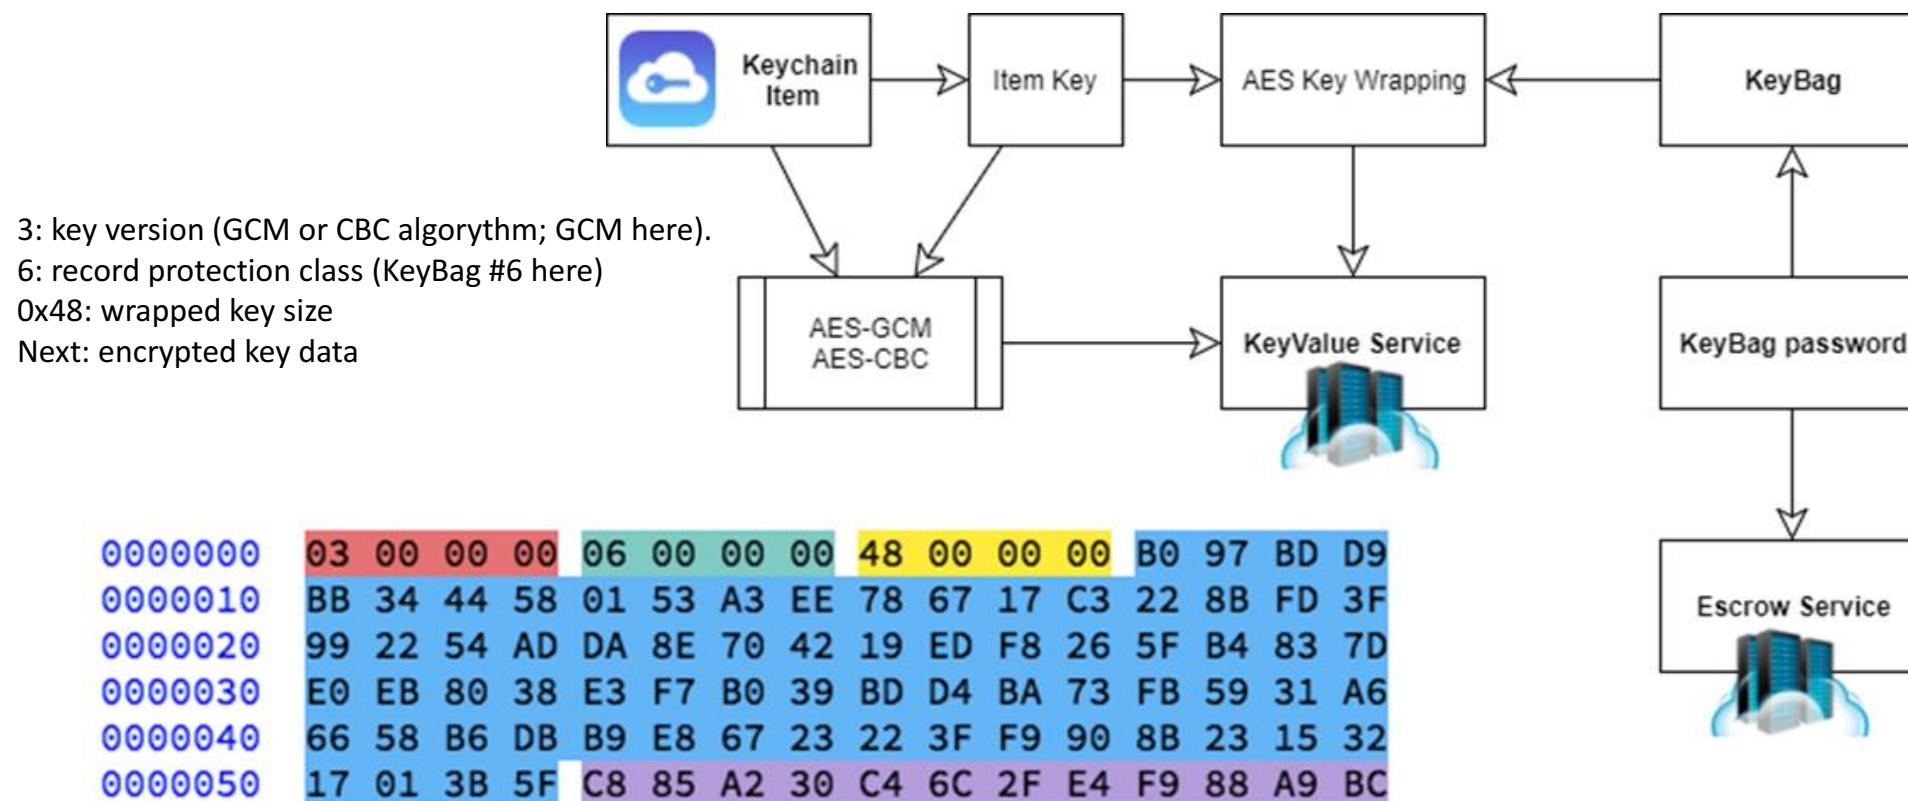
Keychain Item

Item Key

AES Key Wrapping

KeyBag

3: key version (GCM or CBC algorythm; GCM here).
6: record protection class (KeyBag #6 here)
0x48: wrapped key size
Next: encrypted key data

AES-GCM
AES-CBC

KeyValue Service

KeyBag password

Escrow Service

0000000 03 00 00 00 06 00 00 00 48 00 00 00 B0 97 BD D9
0000010 BB 34 44 58 01 53 A3 EE 78 67 17 C3 22 8B FD 3F
0000020 99 22 54 AD DA 8E 70 42 19 ED F8 26 5F B4 83 7D
0000030 E0 EB 80 38 E3 F7 B0 39 BD D4 BA 73 FB 59 31 A6
0000040 66 58 B6 DB B9 E8 67 23 22 3F F9 90 8B 23 15 32
0000050 17 01 3B 5F C8 85 A2 30 C4 6C 2F E4 F9 88 A9 BC